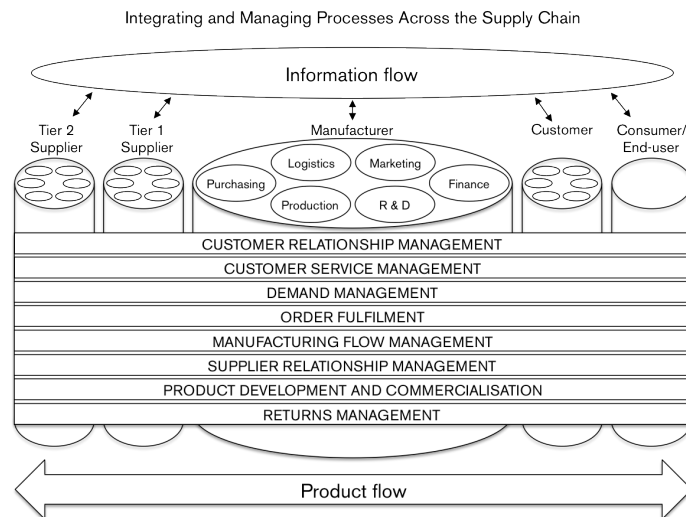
Integrating and Managing Processes Across the Supply Chain

Information flow

Tier 2 Supplier

Tier 1 Supplier

Manufacturer

Customer

Consumer/ End-user

Logistics

Marketing

Purchasing

Finance

Production

R & D

CUSTOMER RELATIONSHIP MANAGEMENT

CUSTOMER SERVICE MANAGEMENT

DEMAND MANAGEMENT

ORDER FULFILMENT

MANUFACTURING FLOW MANAGEMENT

SUPPLIER RELATIONSHIP MANAGEMENT

PRODUCT DEVELOPMENT AND COMMERCIALISATION

RETURNS MANAGEMENT

Product flow